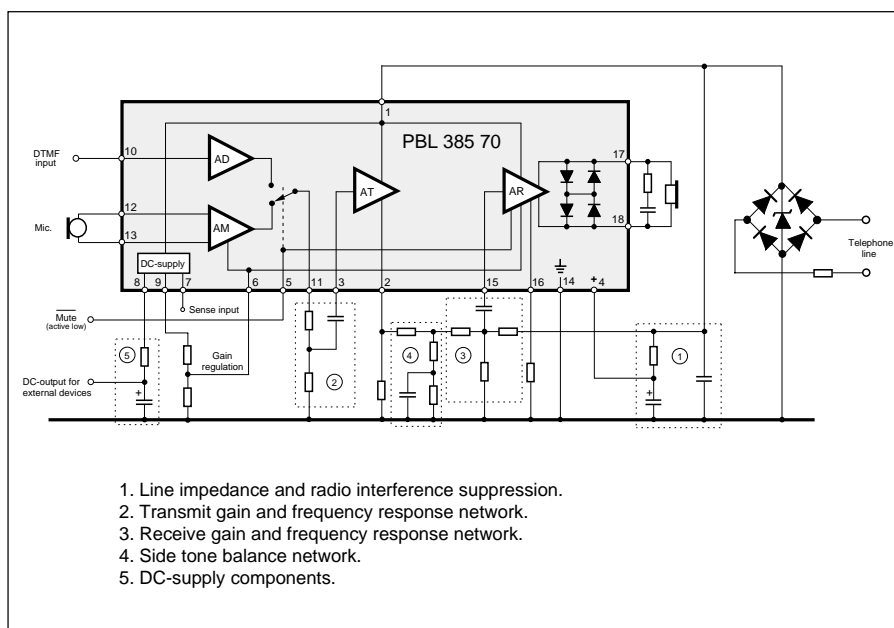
PBL 385 70

DTMF input

10

AD

AT

AR

17

18

1

Mic.

12

13

AM

DC-supply

8 9 7

6 5 11 3 2 15 16 14 + 4

Sense input

$\overline{\text{Mute}}$ (active low)

Gain regulation

5

2

4

3

1

DC-output for external devices

Telephone line

1. Line impedance and radio interference suppression.
2. Transmit gain and frequency response network.
3. Receive gain and frequency response network.
4. Side tone balance network.
5. DC-supply components.